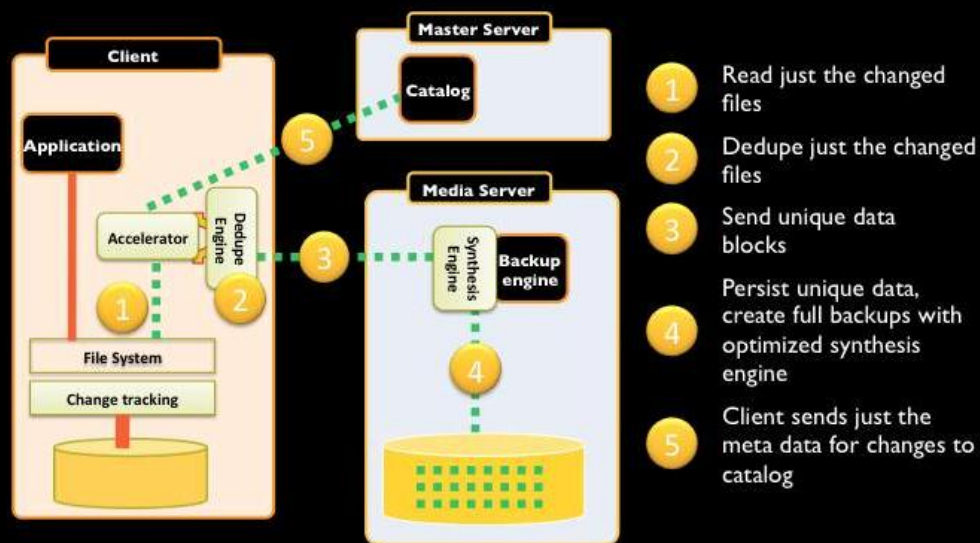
Client

Application

Accelerator

Dedupe Engine

1

2

File System

Change tracking

Master Server

Catalog

5

3

Media Server

Synthesis Engine

Backup engine

4

1 Read just the changed files

2 Dedupe just the changed files

3 Send unique data blocks

4 Persist unique data, create full backups with optimized synthesis engine

5 Client sends just the meta data for changes to catalog